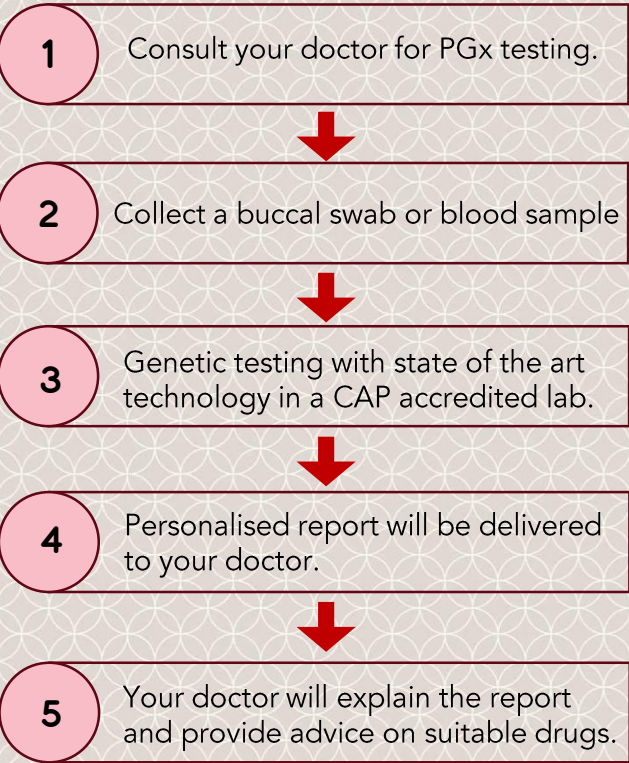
1
Consult your doctor for PGx testing.

2
Collect a buccal swab or blood sample

3
Genetic testing with state of the art technology in a CAP accredited lab.

4
Personalised report will be delivered to your doctor.

5
Your doctor will explain the report and provide advice on suitable drugs.